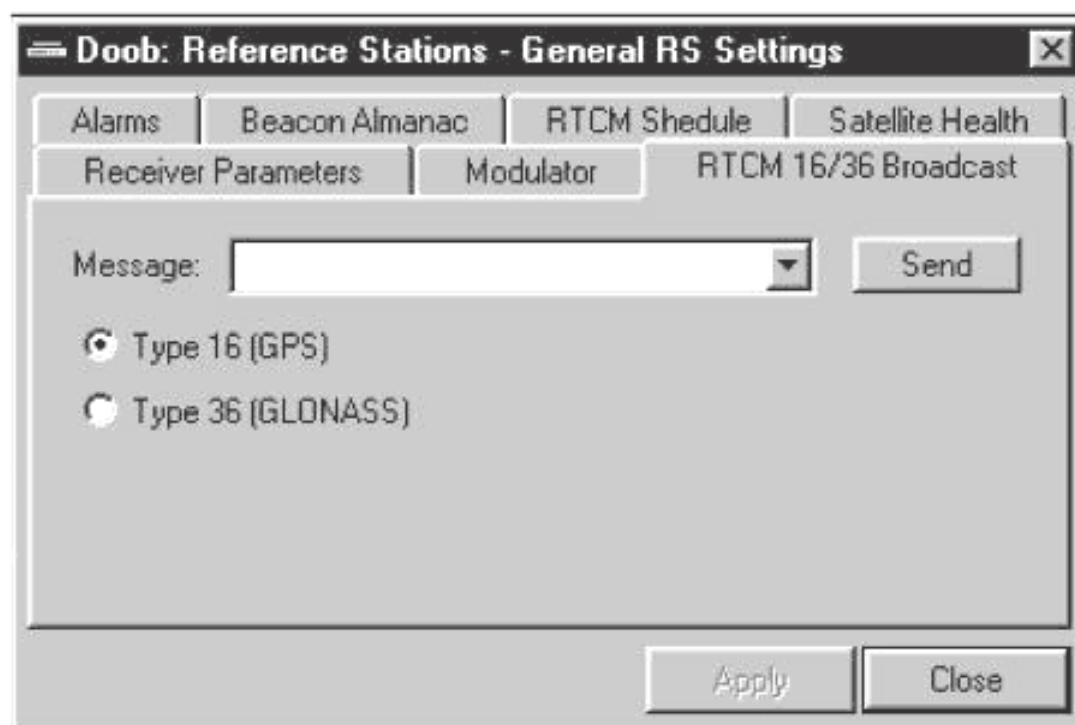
Doob: Reference Stations - General RS Settings

Alarms | Beacon Almanac | RTCM Shedule | Satellite Health
Receiver Parameters | Modulator | RTCM 16/36 Broadcast

Message:
Send

Type 16 (GPS)
Type 36 (GLONASS)

Apply
Close